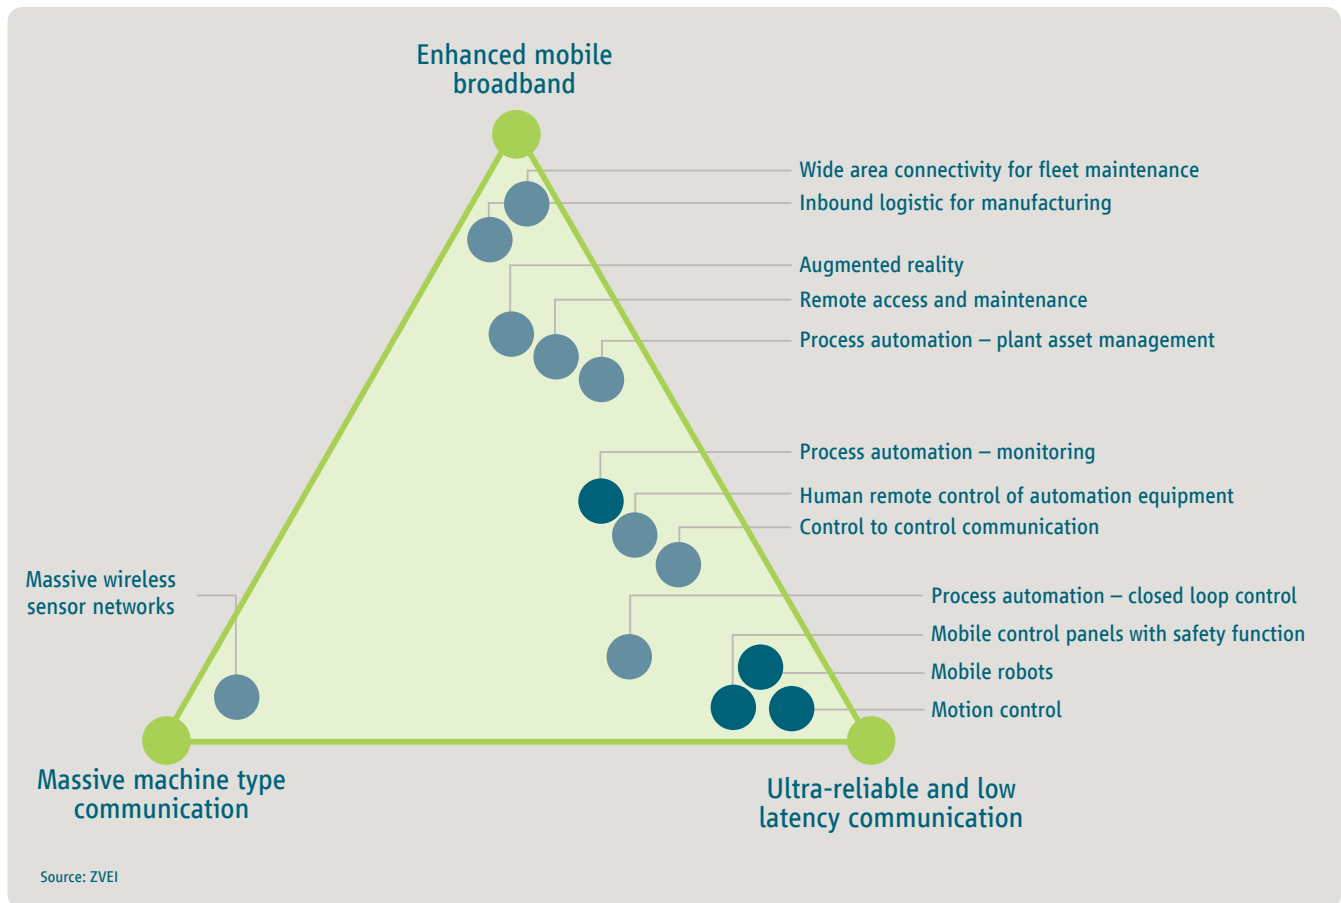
Enhanced mobile broadband

Wide area connectivity for fleet maintenance
Inbound logistic for manufacturing

Augmented reality
Remote access and maintenance
Process automation – plant asset management

Process automation – monitoring
Human remote control of automation equipment
Control to control communication

Massive wireless sensor networks

Process automation – closed loop control
Mobile control panels with safety function
Mobile robots
Motion control

Massive machine type communication

Ultra-reliable and low latency communication

Source: ZVEI